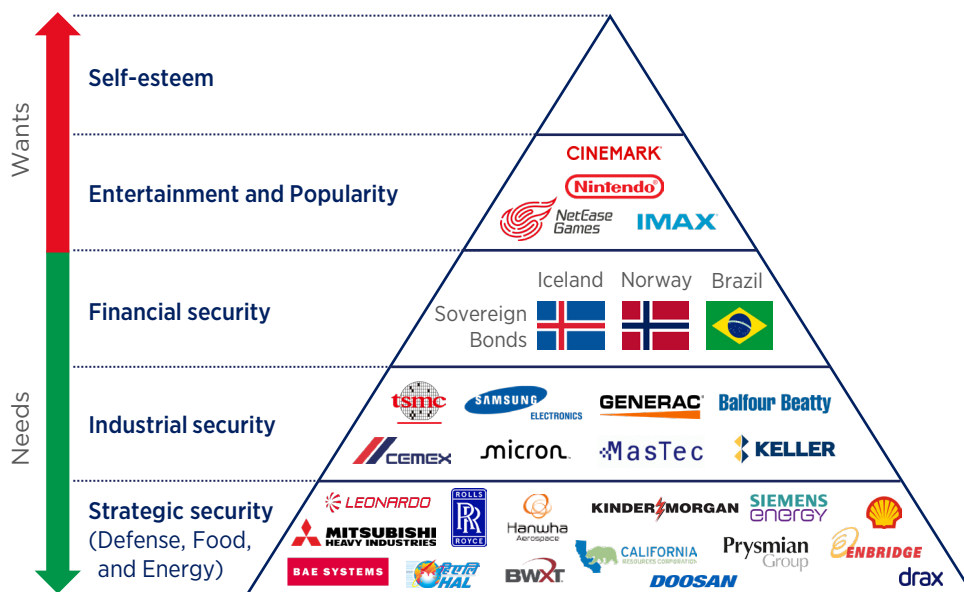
Wants

Needs

Self-esteem

Entertainment and Popularity

CINEMARK
Nintendo
NetEase Games
IMAX

Financial security

Iceland Norway Brazil
Sovereign Bonds

Industrial security

tsmc
SAMSUNG ELECTRONICS
GENERAC
Balfour Beatty
CEMEX
micron
MasTec
KELLER

Strategic security (Defense, Food, and Energy)

LEONARDO
ROLLS ROYCE
Hanwha Aerospace
KINDER MORGAN
SIEMENS energy
MITSUBISHI HEAVY INDUSTRIES
CALIFORNIA RESOURCES CORPORATION
Prysmian Group
ENBRIDGE
BAE SYSTEMS
HAL
BWXT
DOOSAN
drax